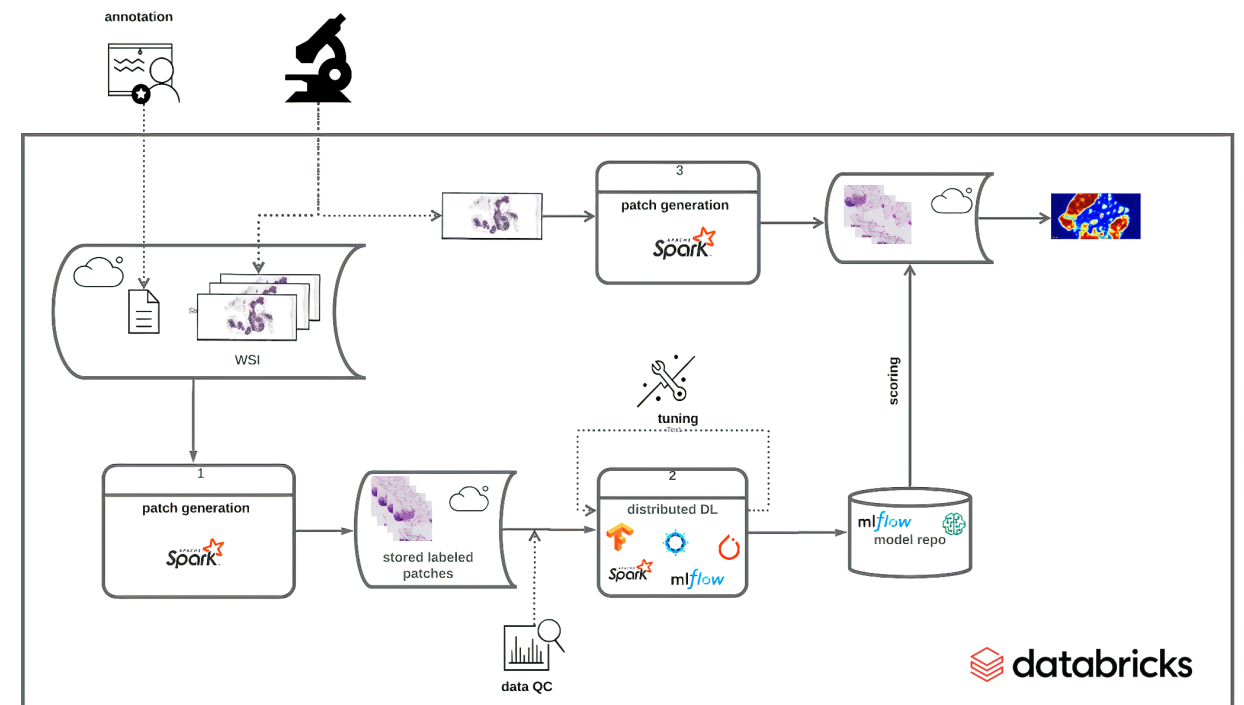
annotation

3

patch generation

APACHE Spark

WSI

tuning

scoring

1

patch generation

APACHE Spark

stored labeled patches

2

distributed DL

APACHE Spark

mlflow

mlflow

model repo

data QC

databricks